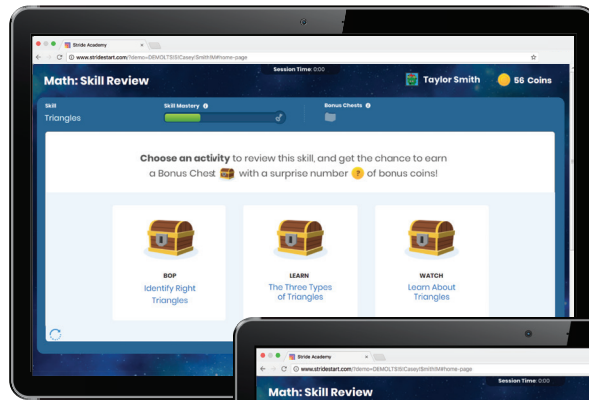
Stride Academy

www.stridestart.com/?demo=DEMOLTSIS|Casey|Smith|M#home-page

Math: Skill Review

Session Time: 0:00

Taylor Smith

56 Coins

Skill

Triangles

Skill Mastery

Bonus Chests

**Choose an activity** to review this skill, and get the chance to earn a Bonus Chest with a surprise number of bonus coins!

BOP

Identify Right Triangles

LEARN

The Three Types of Triangles

WATCH

Learn About Triangles

Stride Academy

www.stridestart.com/?demo=DEMOLTSIS|Casey|Smith|M#home-page

Math: Skill Review

Session Time: 0:00